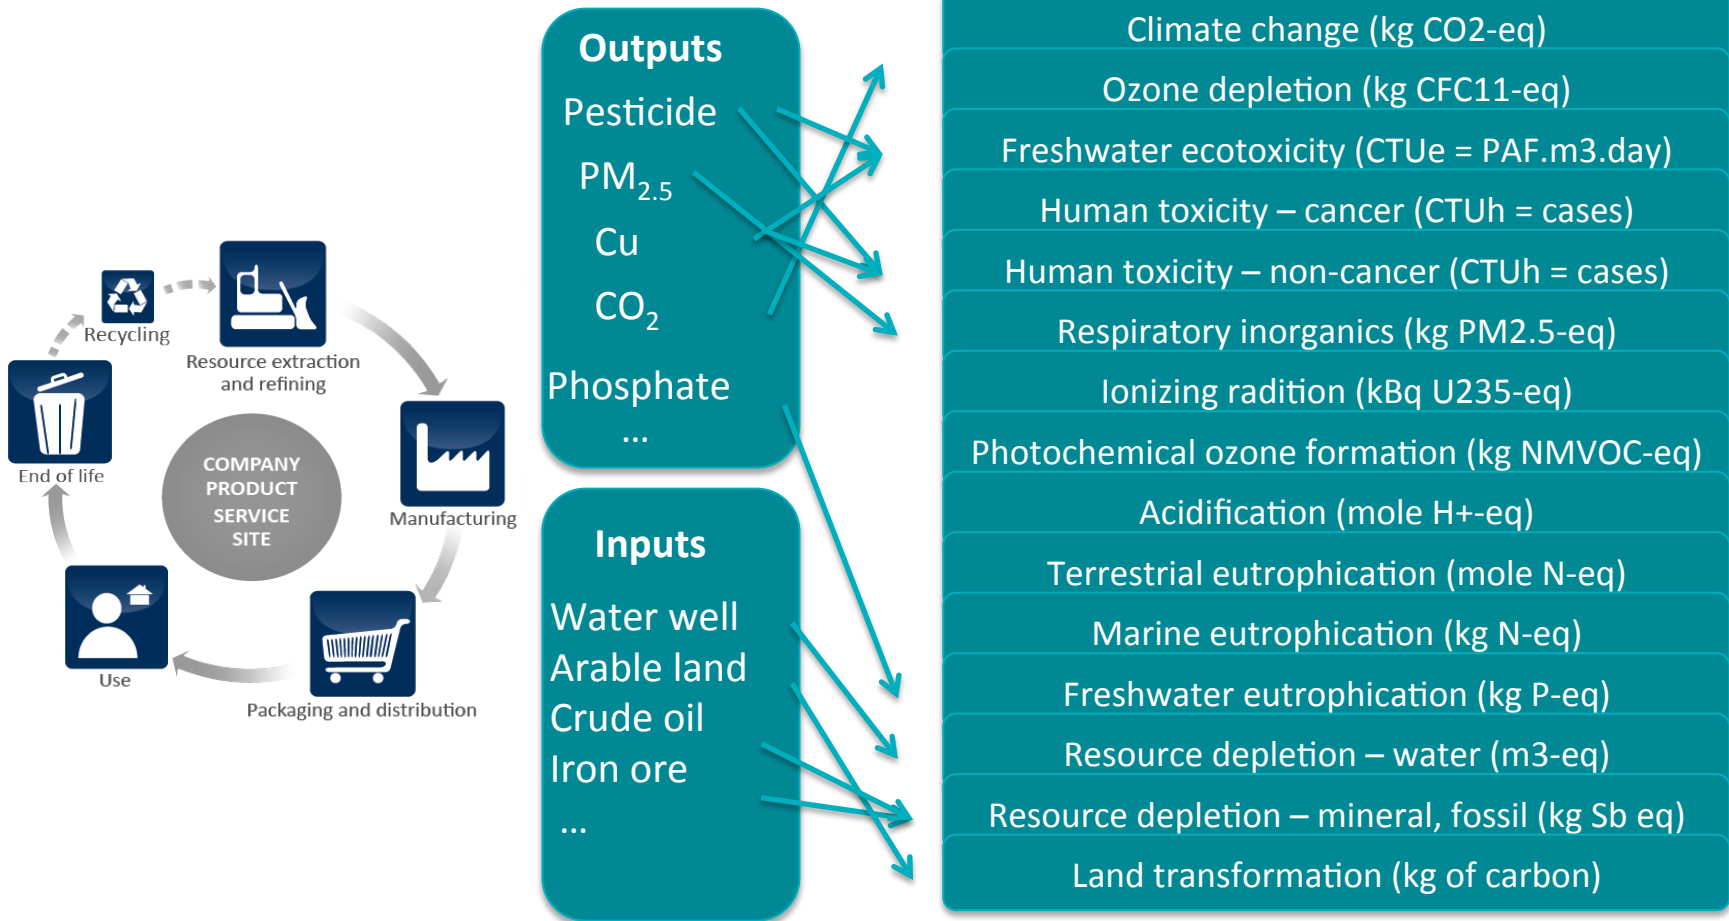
Recycling

Resource extraction and refining

End of life

COMPANY
PRODUCT
SERVICE
SITE

Manufacturing

Use

Packaging and distribution

Outputs
Pesticide
$PM_{2.5}$
Cu
$CO_2$
Phosphate
...

Inputs
Water well
Arable land
Crude oil
Iron ore
...

Climate change (kg CO2-eq)
Ozone depletion (kg CFC11-eq)
Freshwater ecotoxicity (CTUe = PAF.m3.day)
Human toxicity – cancer (CTUh = cases)
Human toxicity – non-cancer (CTUh = cases)
Respiratory inorganics (kg PM2.5-eq)
Ionizing radition (kBq U235-eq)
Photochemical ozone formation (kg NMVOC-eq)
Acidification (mole H+-eq)
Terrestrial eutrophication (mole N-eq)
Marine eutrophication (kg N-eq)
Freshwater eutrophication (kg P-eq)
Resource depletion – water (m3-eq)
Resource depletion – mineral, fossil (kg Sb eq)
Land transformation (kg of carbon)